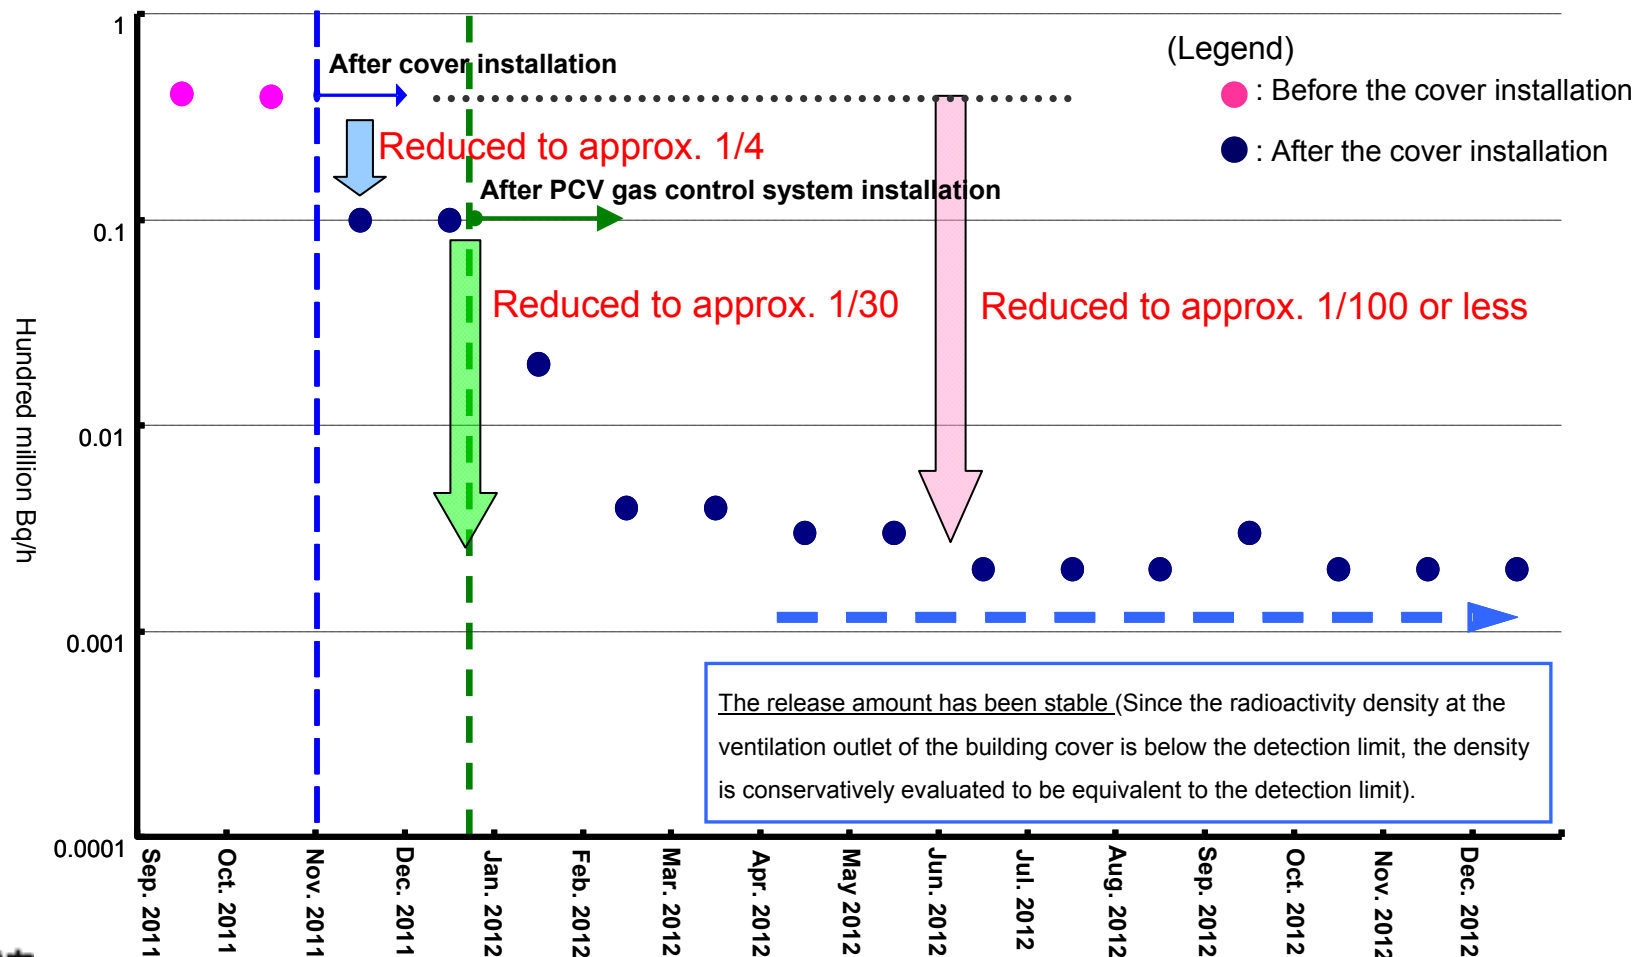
1

0.1

0.01

0.001

0.0001

Hundred million Bq/h

After cover installation

Reduced to approx. 1/4

After PCV gas control system installation

Reduced to approx. 1/30

Reduced to approx. 1/100 or less

(Legend)

: Before the cover installation

: After the cover installation

The release amount has been stable (Since the radioactivity density at the ventilation outlet of the building cover is below the detection limit, the density is conservatively evaluated to be equivalent to the detection limit).

Sep. 2011
Oct. 2011
Nov. 2011
Dec. 2011
Jan. 2012
Feb. 2012
Mar. 2012
Apr. 2012
May 2012
Jun. 2012
Jul. 2012
Aug. 2012
Sep. 2012
Oct. 2012
Nov. 2012
Dec. 2012